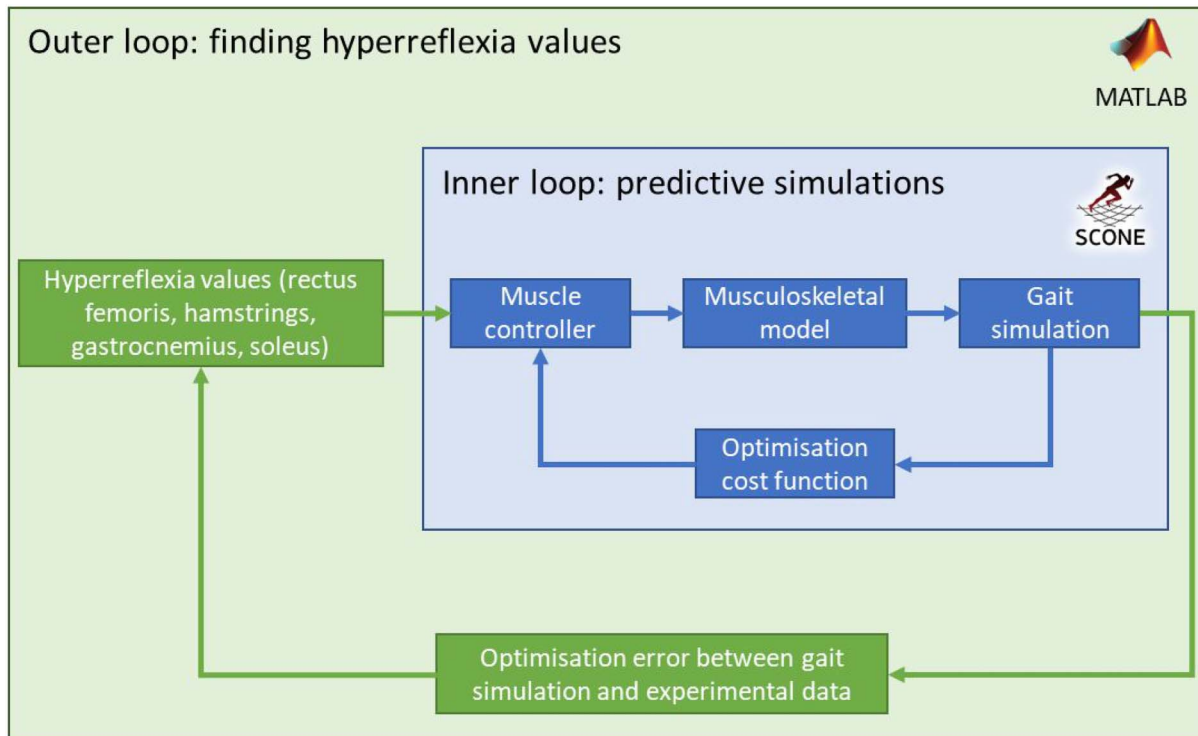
Outer loop: finding hyperreflexia values

MATLAB

Inner loop: predictive simulations

SCONE

Hyperreflexia values (rectus femoris, hamstrings, gastrocnemius, soleus)

Muscle controller

Musculoskeletal model

Gait simulation

Optimisation cost function

Optimisation error between gait simulation and experimental data